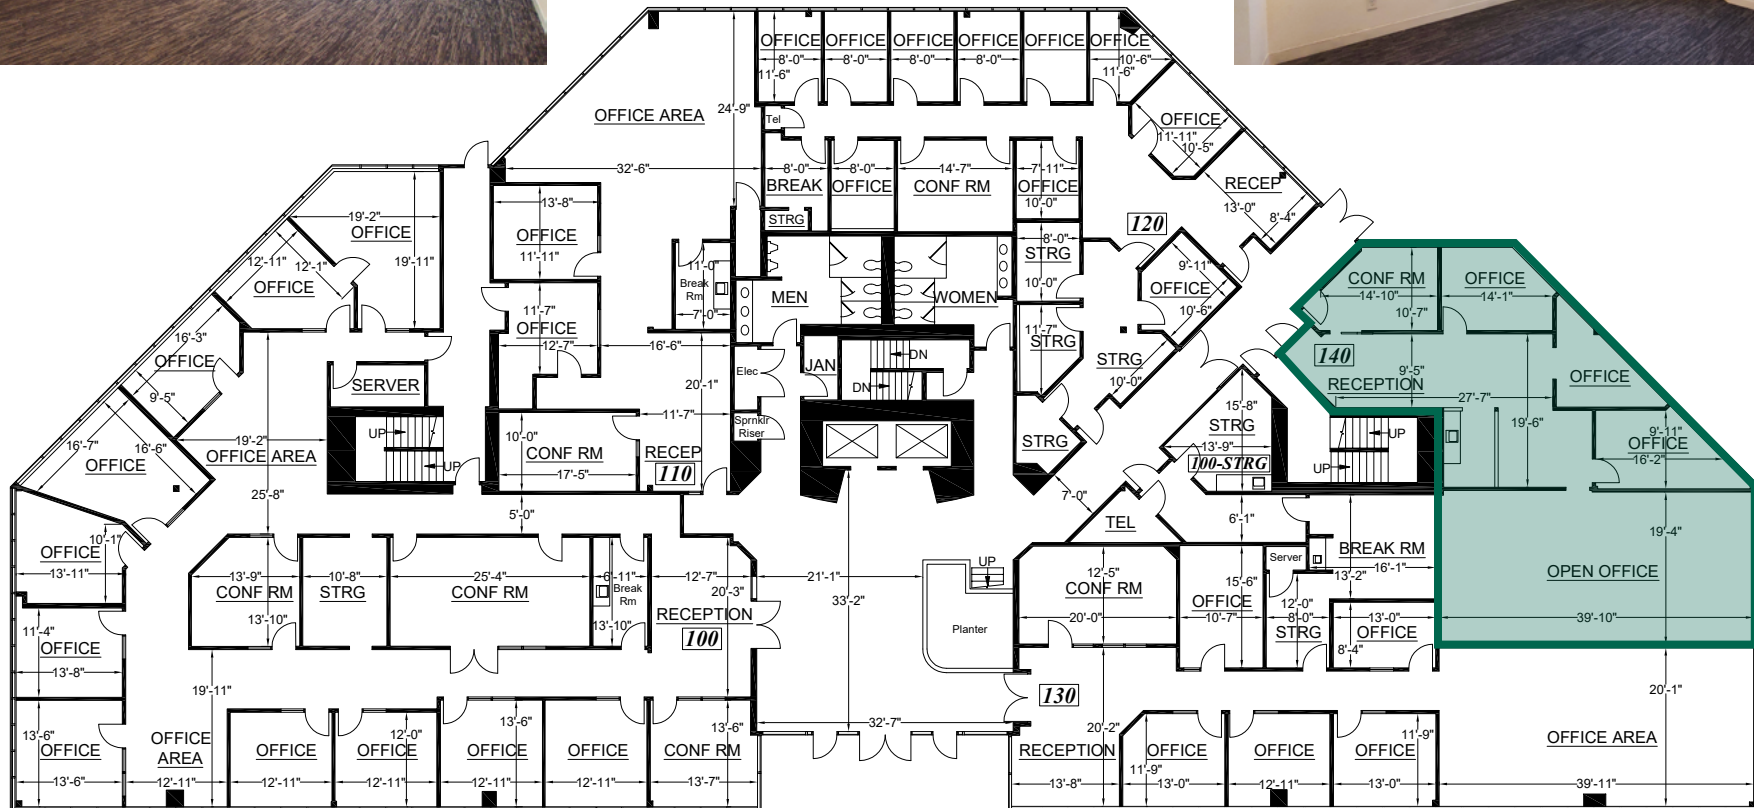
OFFICE OFFICE OFFICE OFFICE OFFICE OFFICE
8'-0" 8'-0" 8'-0" 8'-0" 10'-6"
11'-6" 11'-6"
OFFICE AREA
24'-9"
Tel
OFFICE
11'-11" 10'-5"
32'-6"
8'-0" 8'-0" 14'-7" 7'-11"
BREAK OFFICE CONF RM OFFICE
10'-0"
RECEP
13'-0"
8'-4"
STRG
120
13'-8"
OFFICE
11'-11"
19'-2"
OFFICE
19'-11"
12'-11" 12'-1"
OFFICE
11'-0"
Break Rm
7'-0"
MEN
WOMEN
8'-0"
STRG
10'-0"
9'-11"
OFFICE
10'-6"
CONF RM
14'-10"
10'-7"
OFFICE
14'-1"
11'-7"
OFFICE
12'-7"
16'-6"
11'-7"
STRG
16'-3"
OFFICE
9'-5"
SERVER
JAN
DN
DN
Elec
20'-1"
STRG
10'-0"
140
9'-5"
RECEPTION
OFFICE
27'-7"
19'-6"
11'-7"
Sprnklr Riser
10'-0"
CONF RM
17'-5"
RECEP
110
15'-8"
STRG
13'-9"
100-STRG
UP
UP
UP
UP
STRG
9'-11"
OFFICE
16'-2"
16'-7"
16'-6"
OFFICE
19'-2"
OFFICE AREA
25'-8"
7'-0"
TEL
6'-1"
19'-4"
5'-0"
10'-1"
OFFICE
13'-11"
13'-9"
CONF RM
13'-10"
10'-8"
STRG
25'-4"
CONF RM
6'-11"
Break Rm
13'-10"
12'-7"
20'-3"
RECEPTION
100
21'-1"
33'-2"
UP
Planter
12'-5"
CONF RM
20'-0"
15'-6"
OFFICE
10'-7"
Server
BREAK RM
13'-2" 16'-1"
12'-0"
8'-0"
STRG
13'-0"
OFFICE
8'-4"
OPEN OFFICE
39'-10"
11'-4"
OFFICE
13'-8"
19'-11"
130
20'-1"
13'-6"
OFFICE
13'-6"
OFFICE AREA
12'-11"
OFFICE
12'-11"
12'-0"
OFFICE
12'-11"
13'-6"
OFFICE
12'-11"
OFFICE
12'-11"
13'-6"
CONF RM
13'-7"
32'-7"
20'-2"
RECEPTION
13'-8"
OFFICE
11'-9"
13'-0"
OFFICE
12'-11"
11'-9"
OFFICE
13'-0"
OFFICE AREA
39'-11"